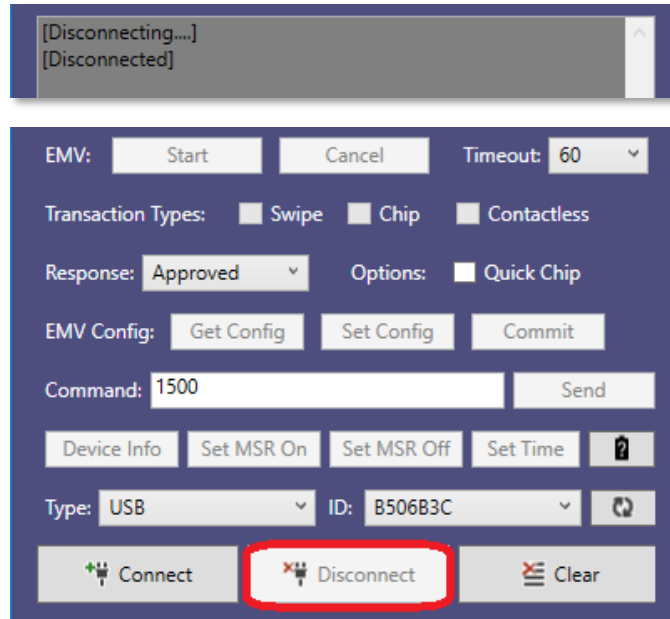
[Disconnecting....]
[Disconnected]

EMV: Start Cancel Timeout: 60

Transaction Types: Swipe Chip Contactless

Response: Approved Options: Quick Chip

EMV Config: Get Config Set Config Commit

Command: 1500 Send

Device Info Set MSR On Set MSR Off Set Time

Type: USB ID: B506B3C

Connect Disconnect Clear